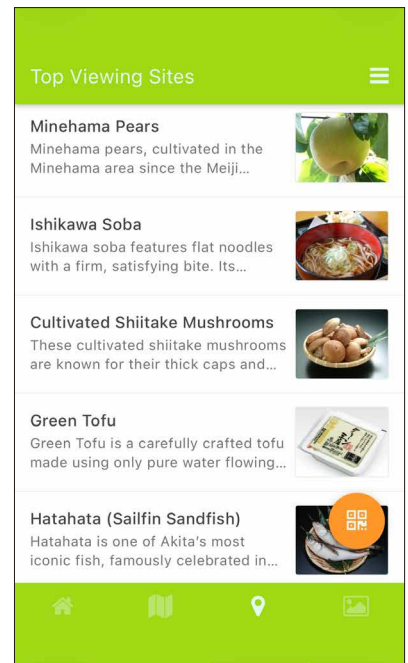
Top Viewing Sites

Minehama Pears
Minehama pears, cultivated in the Minehama area since the Meiji...

Ishikawa Soba
Ishikawa soba features flat noodles with a firm, satisfying bite. Its...

Cultivated Shiitake Mushrooms
These cultivated shiitake mushrooms are known for their thick caps and...

Green Tofu
Green Tofu is a carefully crafted tofu made using only pure water flowing...

Hatahata (Sailfin Sandfish)
Hatahata is one of Akita's most iconic fish, famously celebrated in...